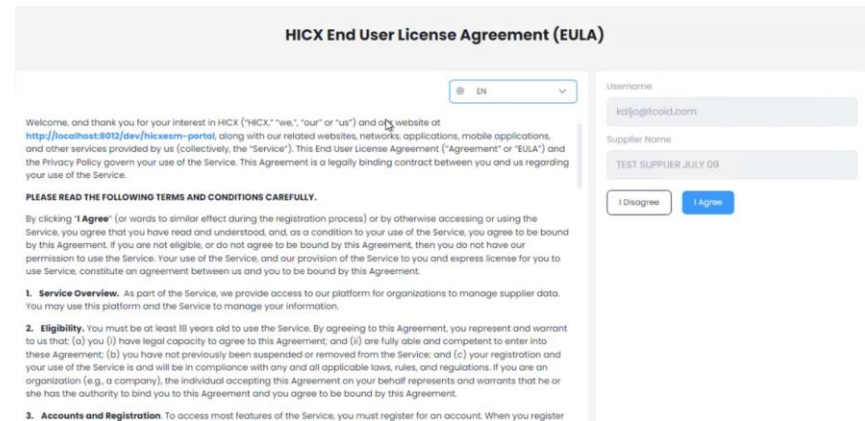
HICX End User License Agreement (EULA)

EN

Welcome, and thank you for your interest in HICX ("HICX," "we," "our" or "us") and our website at http://localhost:8012/dev/hicxesm-portal, along with our related websites, networks, applications, mobile applications, and other services provided by us (collectively, the "Service"). This End User License Agreement ("Agreement" or "EULA") and the Privacy Policy govern your use of the Service. This Agreement is a legally binding contract between you and us regarding your use of the Service.

PLEASE READ THE FOLLOWING TERMS AND CONDITIONS CAREFULLY.

By clicking "I Agree" (or words to similar effect during the registration process) or by otherwise accessing or using the Service, you agree that you have read and understood, and, as a condition to your use of the Service, you agree to be bound by this Agreement. If you are not eligible, or do not agree to be bound by this Agreement, then you do not have our permission to use the Service. Your use of the Service, and our provision of the Service to you and express license for you to use Service, constitute an agreement between us and you to be bound by this Agreement.

1. Service Overview. As part of the Service, we provide access to our platform for organizations to manage supplier data. You may use this platform and the Service to manage your information.

2. Eligibility. You must be at least 18 years old to use the Service. By agreeing to this Agreement, you represent and warrant to us that: (a) you (i) have legal capacity to agree to this Agreement; and (ii) are fully able and competent to enter into these Agreement; (b) you have not previously been suspended or removed from the Service; and (c) your registration and your use of the Service is and will be in compliance with any and all applicable laws, rules, and regulations. If you are an organization (e.g., a company), the individual accepting this Agreement on your behalf represents and warrants that he or she has the authority to bind you to this Agreement and you agree to be bound by this Agreement.

3. Accounts and Registration. To access most features of the Service, you must register for an account. When you register

Username

kaijo@tcoid.com

Supplier Name

TEST SUPPLIER JULY 09

I Disagree

I Agree